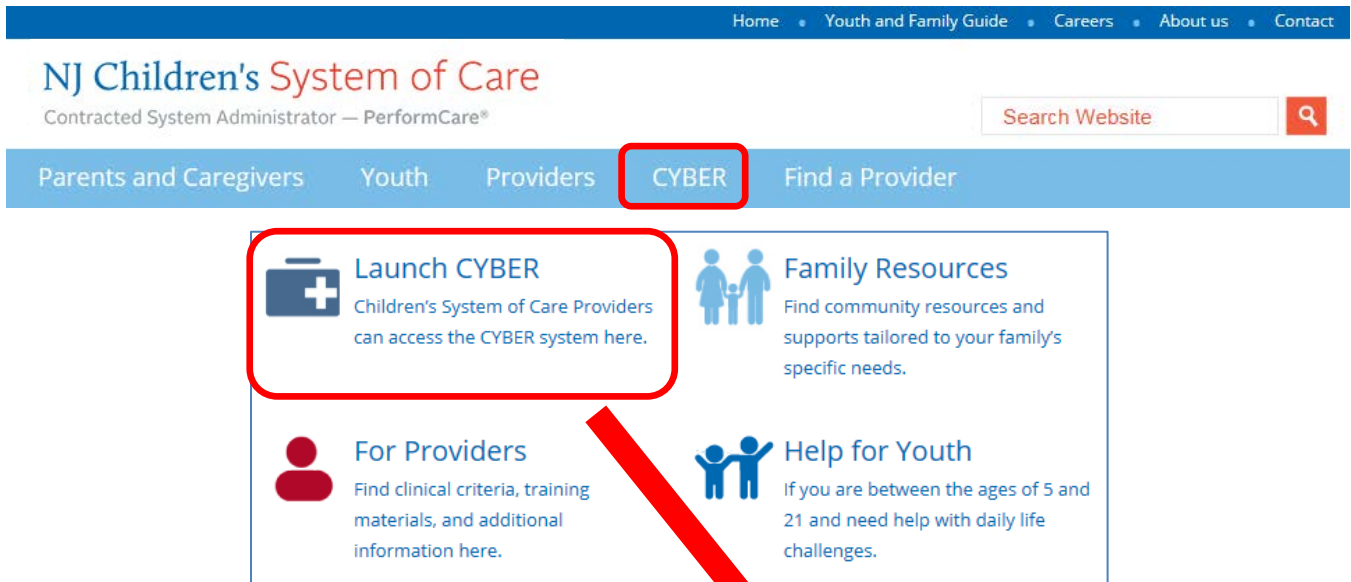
Home • Youth and Family Guide • Careers • About us • Contact

NJ Children's System of Care

Contracted System Administrator — PerformCare®

Search Website

Parents and Caregivers Youth Providers CYBER Find a Provider

Launch CYBER
Children's System of Care Providers can access the CYBER system here.

Family Resources
Find community resources and supports tailored to your family's specific needs.

For Providers
Find clinical criteria, training materials, and additional information here.

Help for Youth
If you are between the ages of 5 and 21 and need help with daily life challenges.